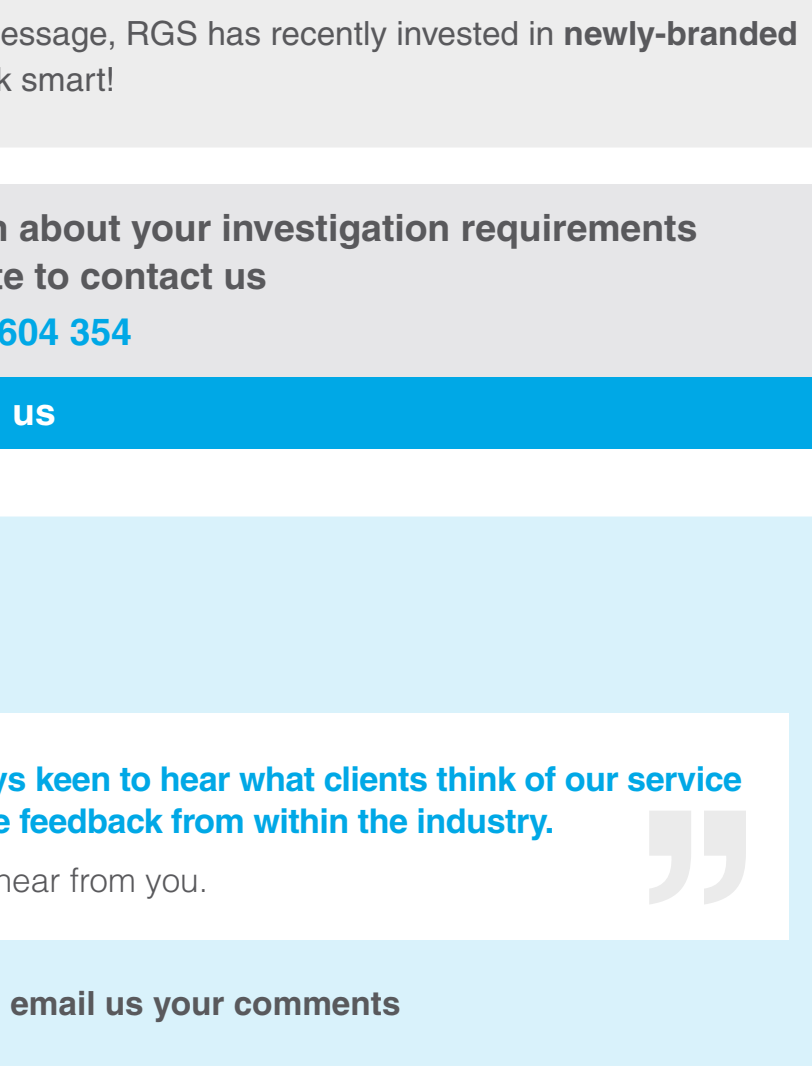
essage, RGS has recently invested in **newly-branded** k smart!

n about your investigation requirements te to contact us

604 354

us

ys keen to hear what clients think of our service e feedback from within the industry.

hear from you.

email us your comments